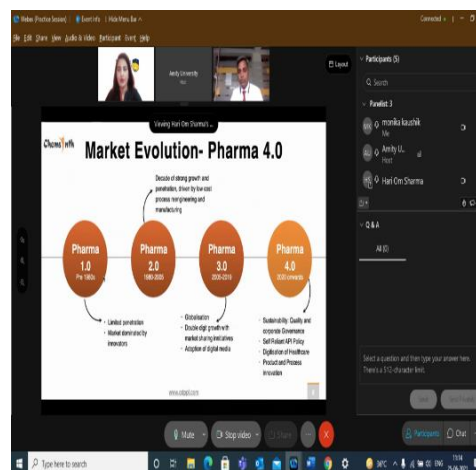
Webex (Practice Session) | Event Info | Hide Menu Bar

File Edit Share View Audio & Video Participant Event Help

Connected •

Amity University

Layout

Viewing Hari Om Sharma's ...

Market Evolution- Pharma 4.0

Decade of strong growth and penetration, driven by low cost process reengineering and manufacturing

Pharma 1.0 Pre 1990s

Pharma 2.0 1990-2005

Pharma 3.0 2005-2015

Pharma 4.0 2020 onwards

• Limited penetration
• Market dominated by innovators

• Globalisation
• Double digit growth with market sharing and initiatives
• Adoption of digital media

• Sustainability: Quality and corporate Governance
• Self Reliant API Policy
• Digitisation of Healthcare
• Product and Process innovation

www.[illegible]

Participants (5)

Search

Panelist: 3

monika kaushik
Me

Amity U...
Host

Hari Om Sharma

Q & A

All (0)

Select a question and then type your answer here. There's a 512-character limit.

Send

Mute

Stop video

Share

Participants

Chat

Type here to search

34°C

ENG

13:14
25-06-2021